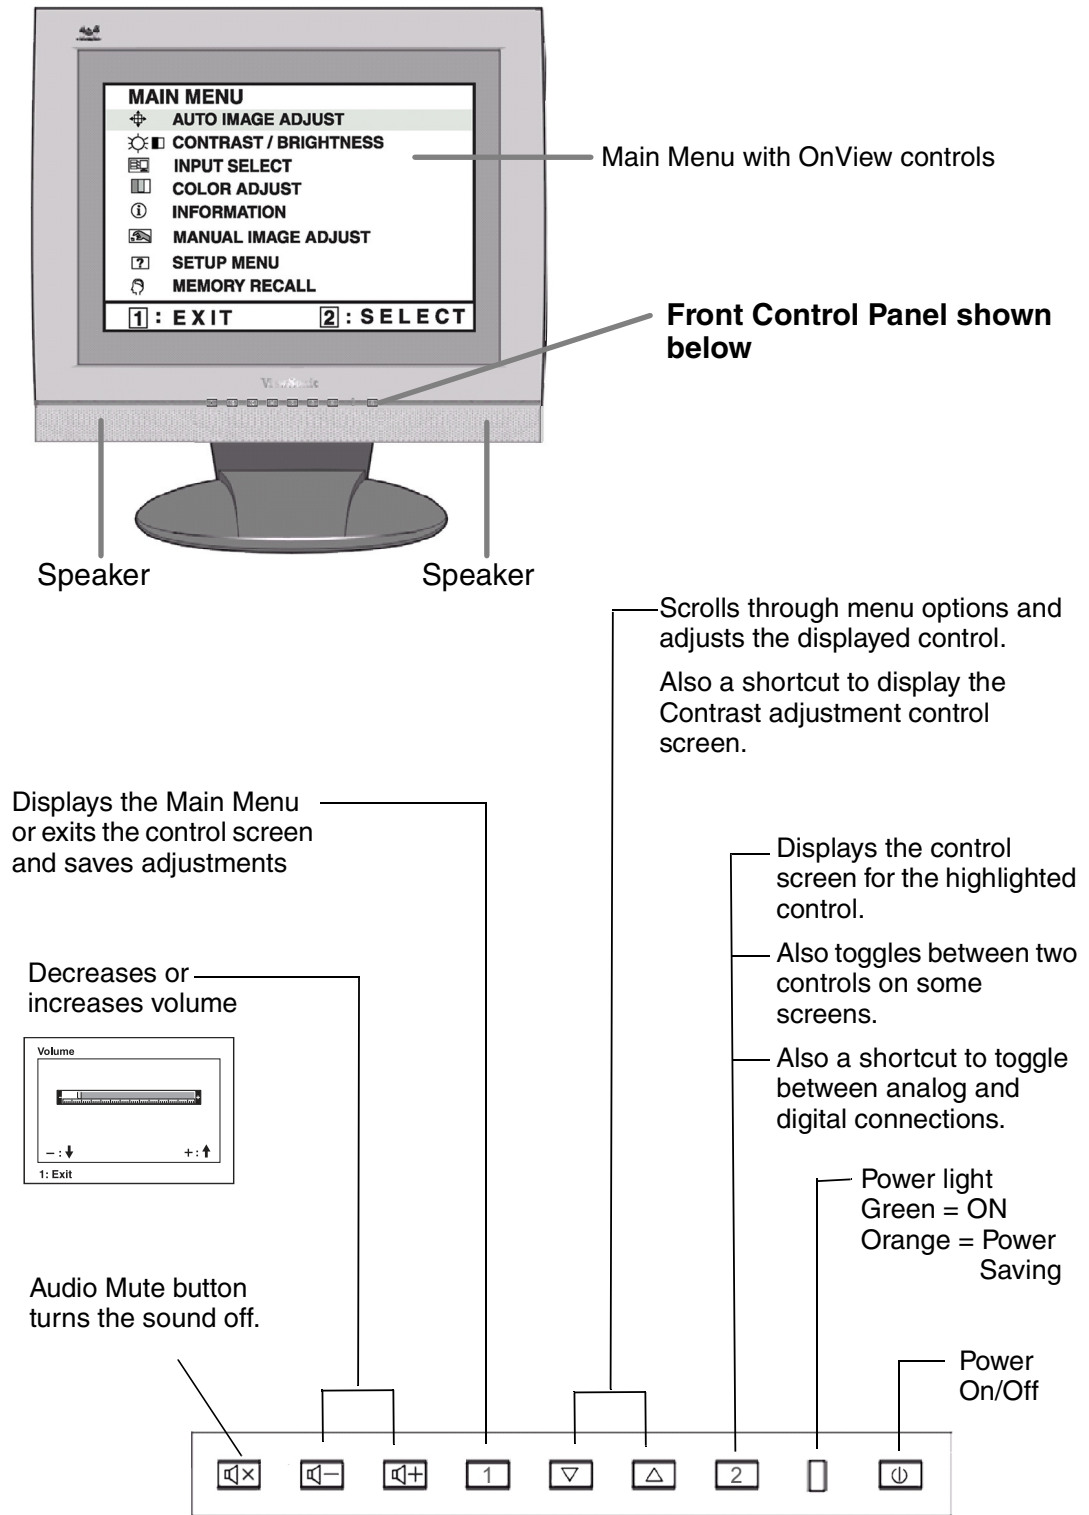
MAIN MENU
AUTO IMAGE ADJUST
CONTRAST / BRIGHTNESS
INPUT SELECT
COLOR ADJUST
INFORMATION
MANUAL IMAGE ADJUST
SETUP MENU
MEMORY RECALL
1 : EXIT 2 : SELECT

Main Menu with OnView controls

Front Control Panel shown below

ViewSonic

Speaker

Speaker

Scrolls through menu options and adjusts the displayed control.

Also a shortcut to display the Contrast adjustment control screen.

Displays the Main Menu or exits the control screen and saves adjustments

Displays the control screen for the highlighted control.

Also toggles between two controls on some screens.

Also a shortcut to toggle between analog and digital connections.

Decreases or increases volume

Volume
– : ↓ + : ↑
1: Exit

Power light
Green = ON
Orange = Power Saving

Audio Mute button turns the sound off.

Power On/Off

1 ▽ △ 2